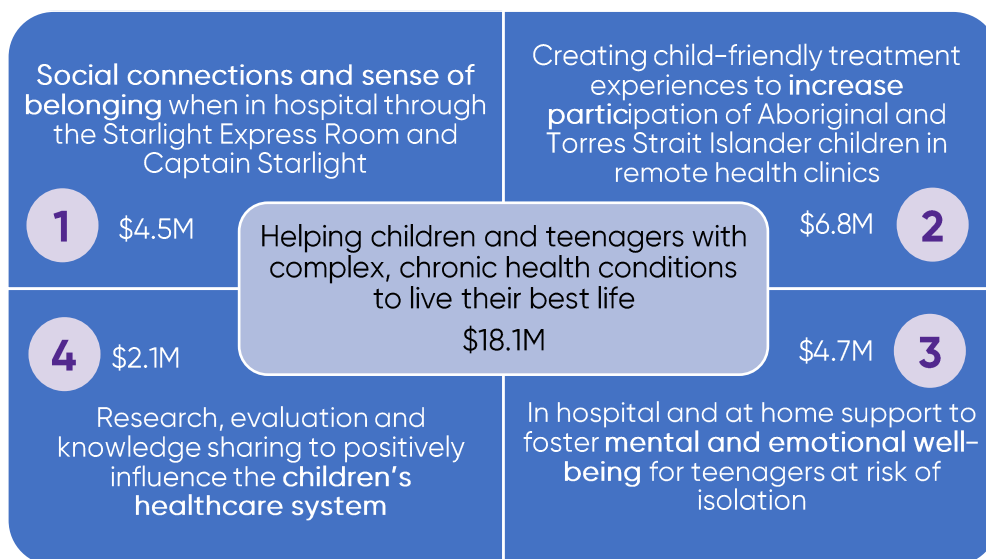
Social connections and sense of belonging when in hospital through the Starlight Express Room and Captain Starlight

1 $4.5M

Creating child-friendly treatment experiences to increase participation of Aboriginal and Torres Strait Islander children in remote health clinics

$6.8M 2

Helping children and teenagers with complex, chronic health conditions to live their best life
$18.1M

4 $2.1M

Research, evaluation and knowledge sharing to positively influence the children's healthcare system

$4.7M 3

In hospital and at home support to foster mental and emotional well-being for teenagers at risk of isolation